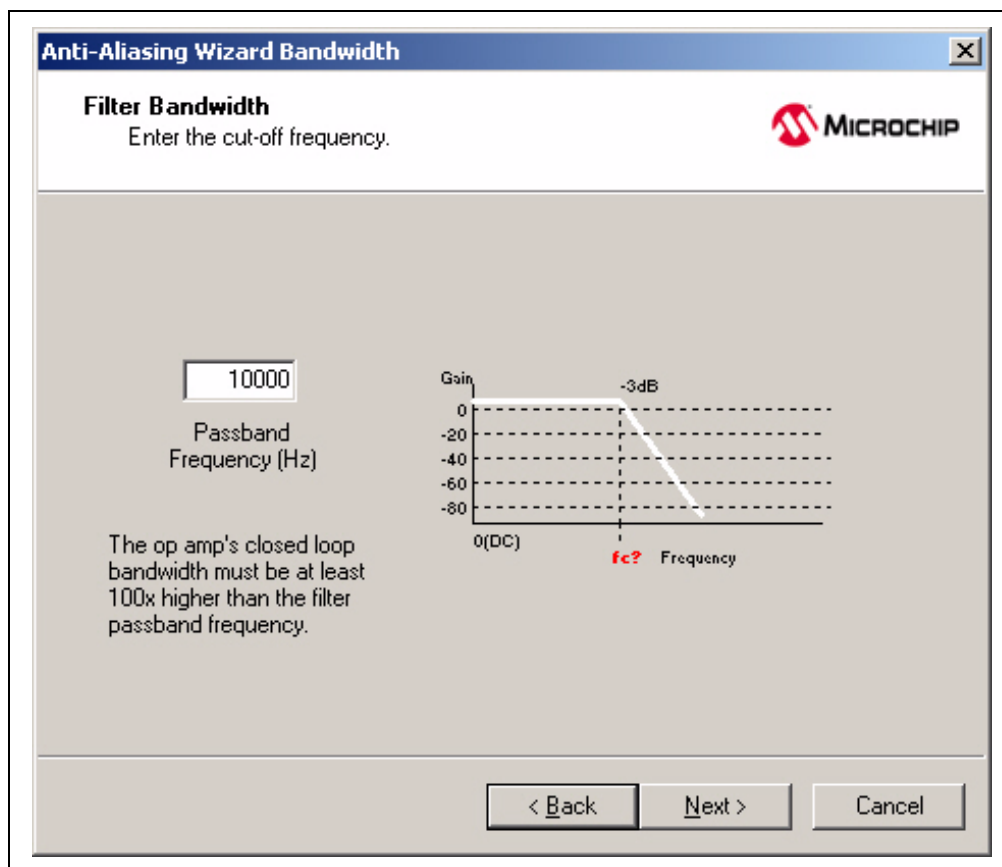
Anti-Aliasing Wizard Bandwidth

Filter Bandwidth
Enter the cut-off frequency.

MICROCHIP

10000

Passband Frequency (Hz)

The op amp's closed loop bandwidth must be at least 100x higher than the filter passband frequency.

Gain
-3dB
0
-20
-40
-60
-80
0(DC)
fc?
Frequency

< Back
Next >
Cancel